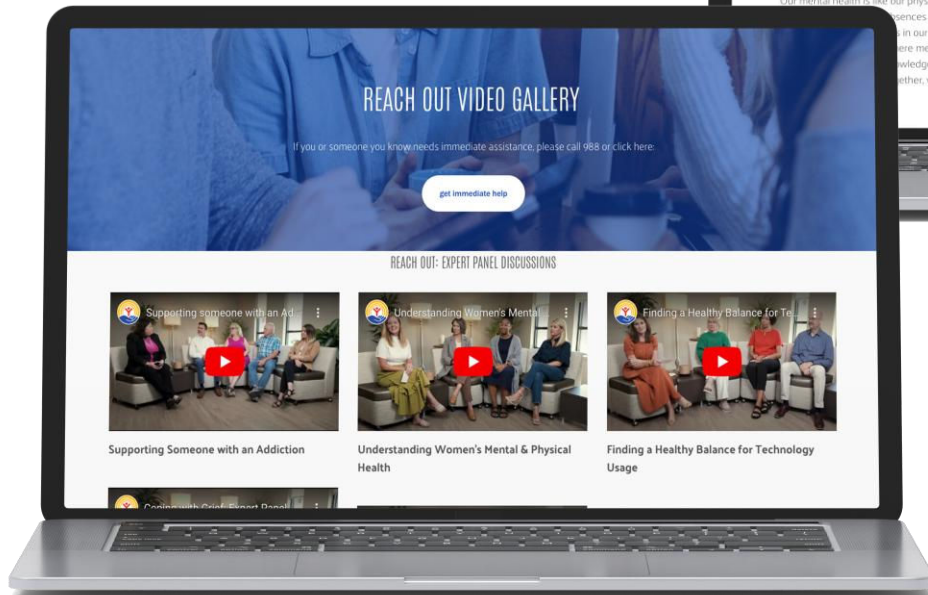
Our mental health is like our phys... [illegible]

REACH OUT VIDEO GALLERY

If you or someone you know needs immediate assistance, please call 988 or click here:

get immediate help

REACH OUT: EXPERT PANEL DISCUSSIONS

Supporting someone with an Ad...

Supporting Someone with an Addiction

Understanding Women's Mental...

Understanding Women's Mental & Physical Health

Finding a Healthy Balance for Te...

Finding a Healthy Balance for Technology Usage

Coping with Grief: Expert Panel...